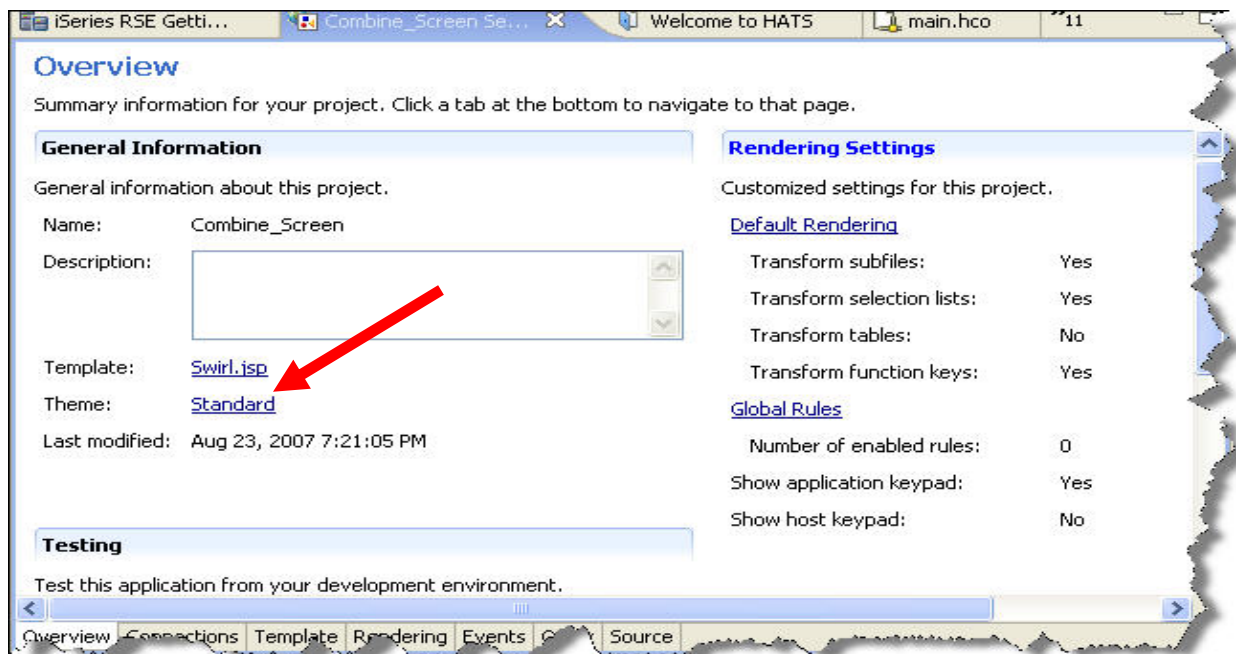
iSeries RSE Getti... | Combine_Screen Se... | Welcome to HATS | main.hco | »11

Overview

Summary information for your project. Click a tab at the bottom to navigate to that page.

General Information

General information about this project.

Name: Combine_Screen

Description:

Template: Swirl.jsp

Theme: Standard

Last modified: Aug 23, 2007 7:21:05 PM

Testing

Test this application from your development environment.

Rendering Settings

Customized settings for this project.

Default Rendering

Transform subfiles: Yes

Transform selection lists: Yes

Transform tables: No

Transform function keys: Yes

Global Rules

Number of enabled rules: 0

Show application keypad: Yes

Show host keypad: No

Overview | Connections | Template | Rendering | Events | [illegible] | Source